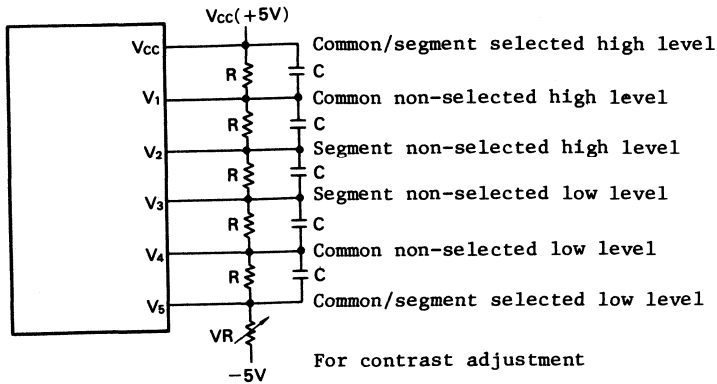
Vcc(+5V)

Vcc
V1
V2
V3
V4
V5

R
R
R
R
R

C
C
C
C
C

Common/segment selected high level
Common non-selected high level
Segment non-selected high level
Segment non-selected low level
Common non-selected low level
Common/segment selected low level

VR

-5V

For contrast adjustment